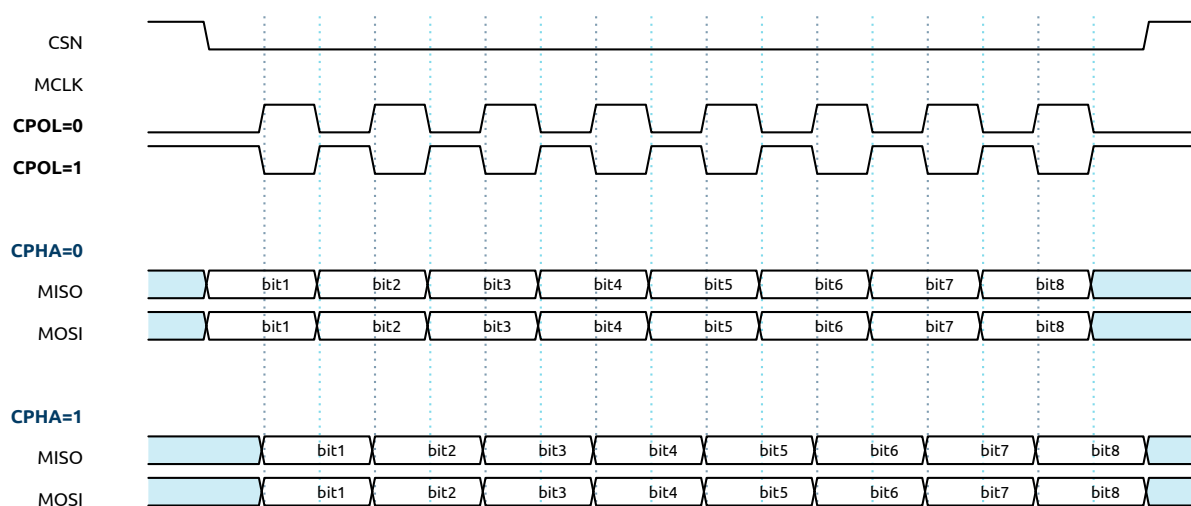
CSN

MCLK

**CPOL=0**

**CPOL=1**

**CPHA=0**

MISO bit1 bit2 bit3 bit4 bit5 bit6 bit7 bit8

MOSI bit1 bit2 bit3 bit4 bit5 bit6 bit7 bit8

**CPHA=1**

MISO bit1 bit2 bit3 bit4 bit5 bit6 bit7 bit8

MOSI bit1 bit2 bit3 bit4 bit5 bit6 bit7 bit8